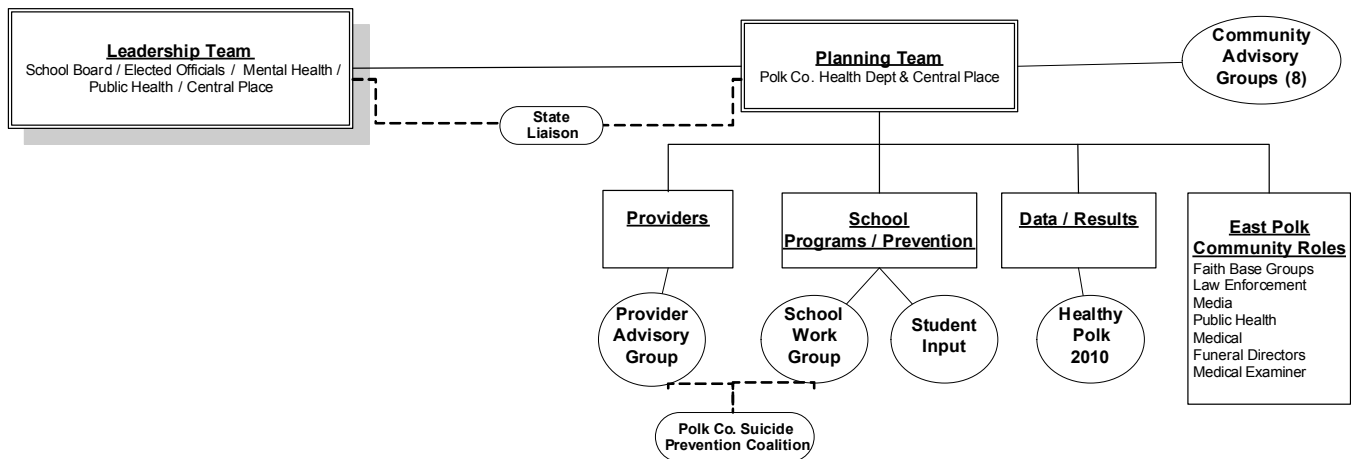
Leadership Team
School Board / Elected Officials / Mental Health / Public Health / Central Place

State Liaison

Planning Team
Polk Co. Health Dept & Central Place

Community Advisory Groups (8)

Providers

School Programs / Prevention

Data / Results

East Polk Community Roles
Faith Base Groups
Law Enforcement
Media
Public Health
Medical
Funeral Directors
Medical Examiner

Provider Advisory Group

School Work Group

Student Input

Healthy Polk 2010

Polk Co. Suicide Prevention Coalition